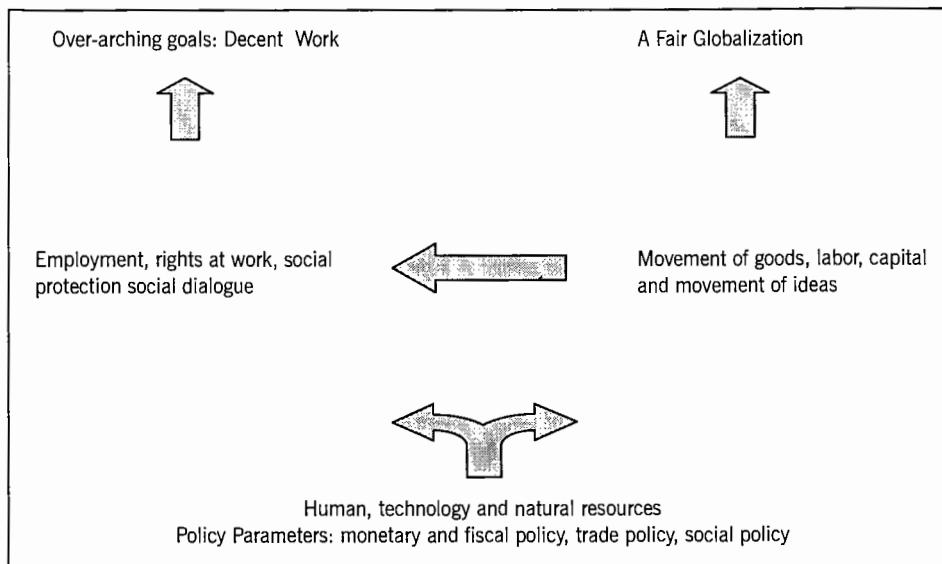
Over-arching goals: Decent Work

A Fair Globalization

Employment, rights at work, social protection social dialogue

Movement of goods, labor, capital and movement of ideas

Human, technology and natural resources
Policy Parameters: monetary and fiscal policy, trade policy, social policy